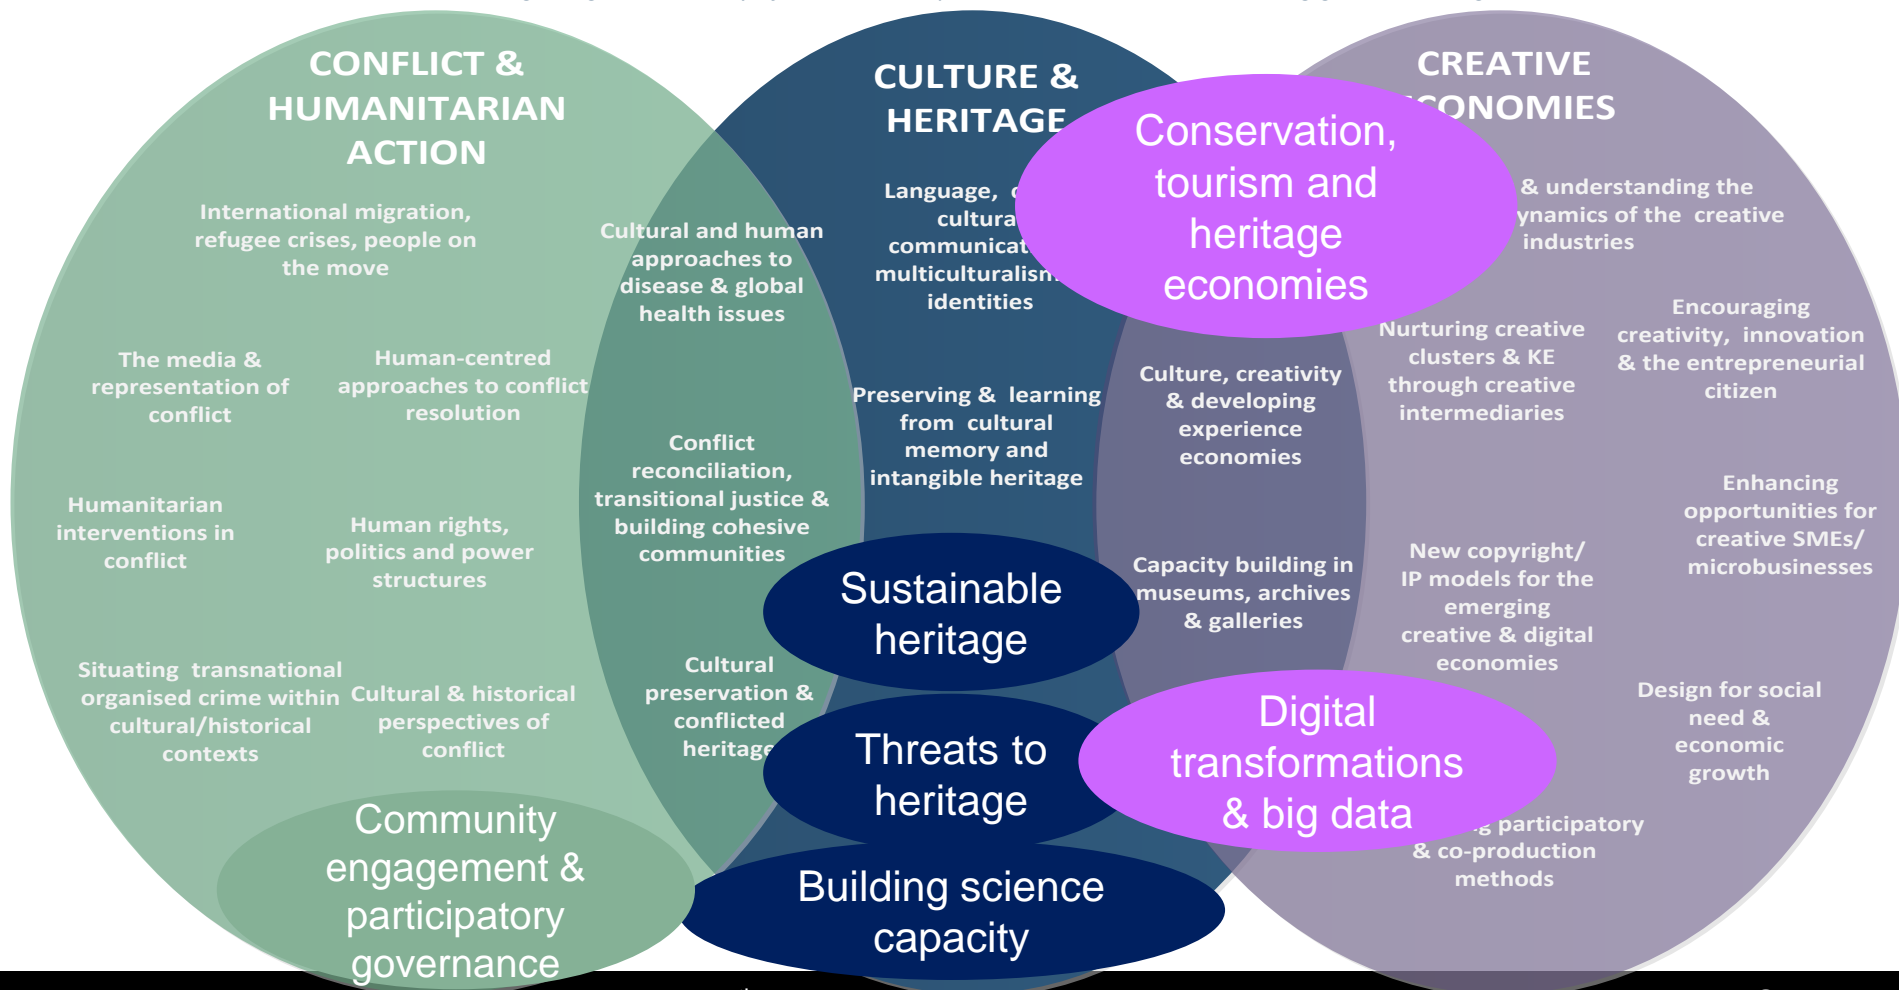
CONFLICT & HUMANITARIAN ACTION

International migration, refugee crises, people on the move

The media & representation of conflict

Human-centred approaches to conflict resolution

Humanitarian interventions in conflict

Human rights, politics and power structures

Situating transnational organised crime within cultural/historical contexts

Cultural & historical perspectives of conflict

Community engagement & participatory governance

Cultural and human approaches to disease & global health issues

Conflict reconciliation, transitional justice & building cohesive communities

Cultural preservation & conflicted heritage

CULTURE & HERITAGE

Language, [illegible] cultura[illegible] communicat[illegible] multiculturalism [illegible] identities

Preserving & learning from cultural memory and intangible heritage

Sustainable heritage

Threats to heritage

Building science capacity

Conservation, tourism and heritage economies

Culture, creativity & developing experience economies

Capacity building in museums, archives & galleries

Digital transformations & big data

CREATIVE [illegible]CONOMIES

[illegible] & understanding the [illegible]ynamics of the creative industries

Nurturing creative clusters & KE through creative intermediaries

Encouraging creativity, innovation & the entrepreneurial citizen

Enhancing opportunities for creative SMEs/ microbusinesses

New copyright/ IP models for the emerging creative & digital economies

Design for social need & economic growth

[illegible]g participatory & co-production methods